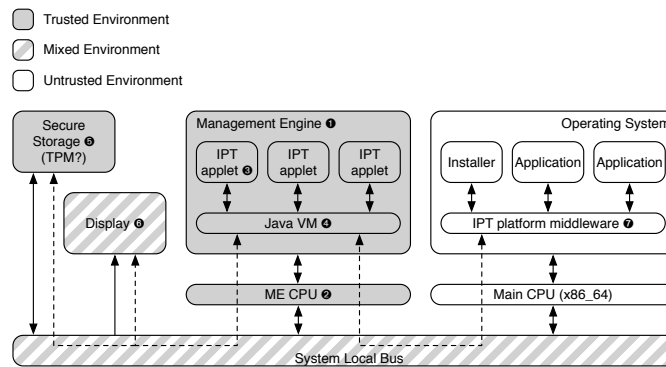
Trusted Environment

Mixed Environment

Untrusted Environment

Secure Storage ❺ (TPM?)

Display ❻

Management Engine ❶

IPT applet ❸

IPT applet

IPT applet

Java VM ❹

ME CPU ❷

Operating System

Installer

Application

Application

IPT platform middleware ❼

Main CPU (x86_64)

System Local Bus